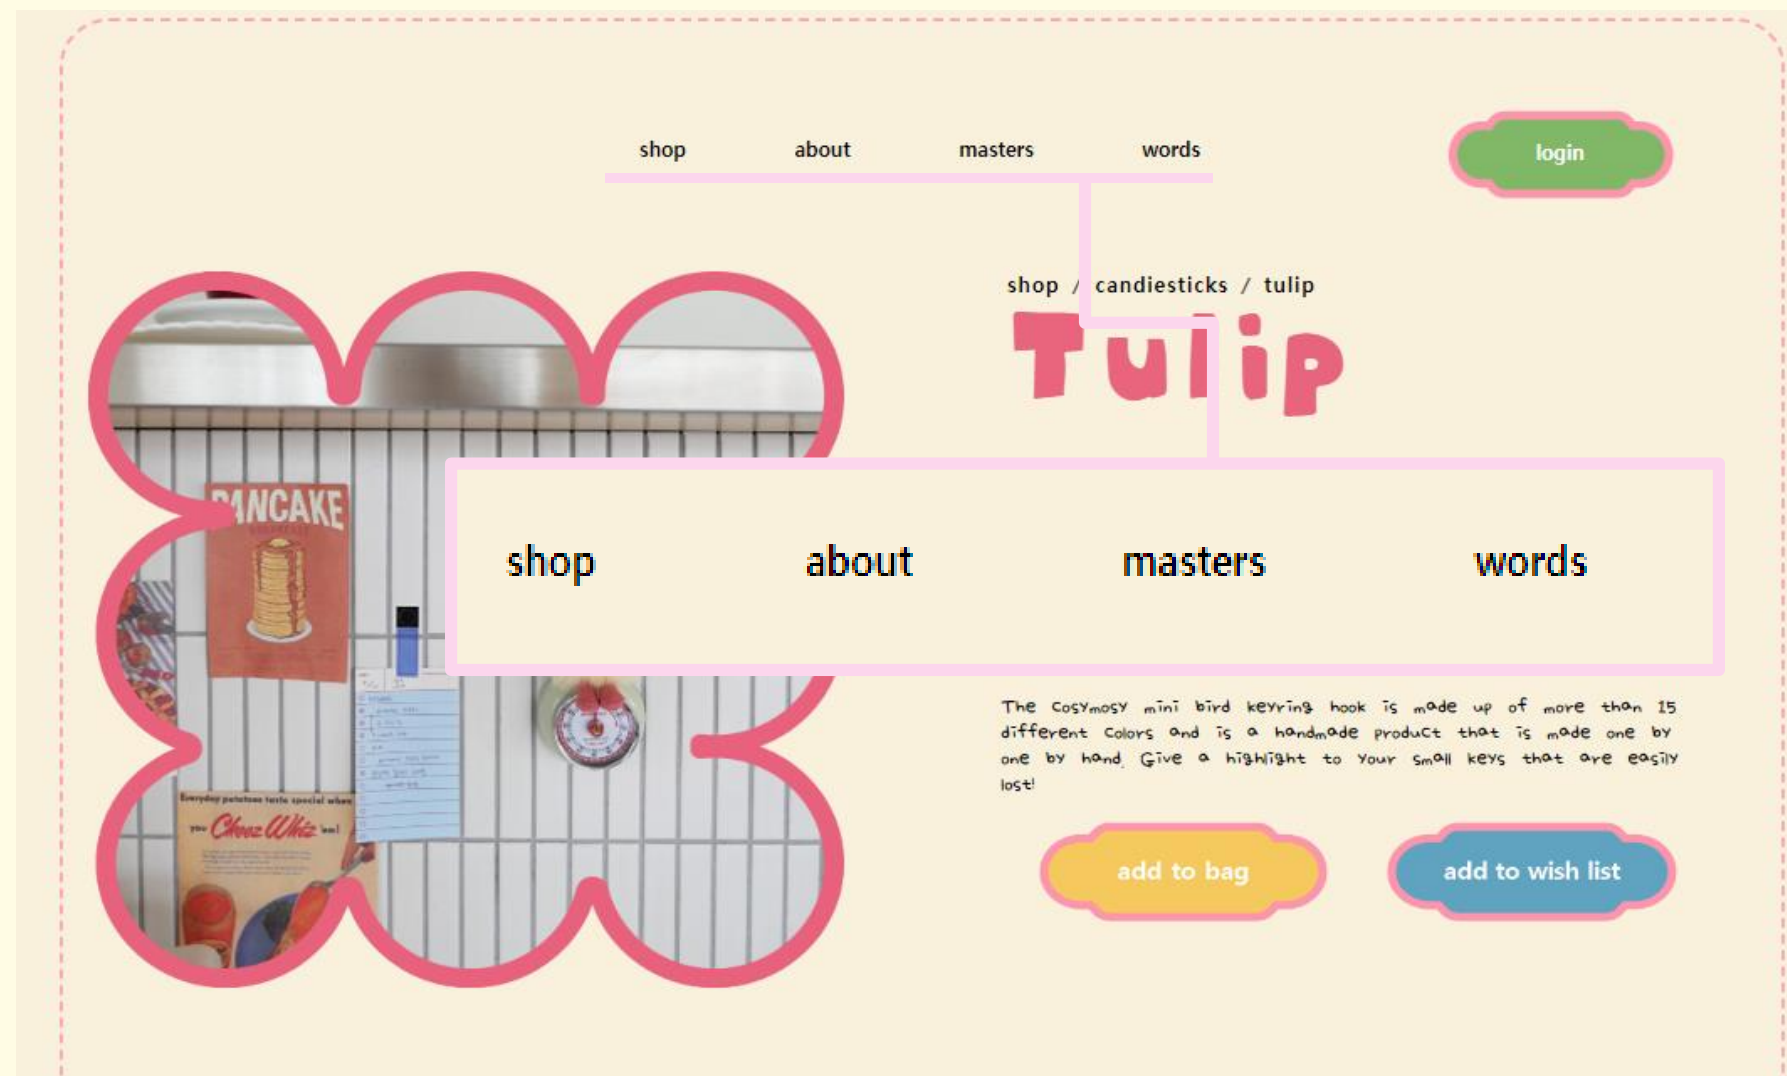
shop about masters words

login

shop / candiesticks / tulip

Tulip

shop about masters words

PANCAKE

Everyday potatoes taste special when you Cheez Whiz 'em!

The Cosymosy mini bird keyring hook is made up of more than 15 different colors and is a handmade product that is made one by one by hand. Give a highlight to your small keys that are easily lost!

add to bag

add to wish list